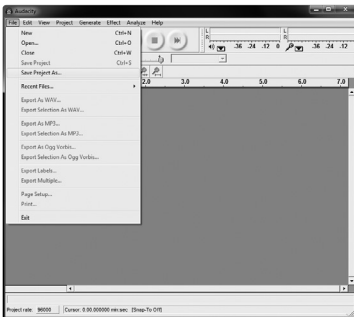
Audacity

File Edit View Project Generate Effect Analyze Help

New Ctrl+N
Open... Ctrl+O
Close Ctrl+W
Save Project Ctrl+S
Save Project As...
Recent Files...
Export As WAV...
Export Selection As WAV...
Export As MP3...
Export Selection As MP3...
Export As Ogg Vorbis...
Export Selection As Ogg Vorbis...
Export Labels...
Export Multiple...
Page Setup...
Print...
Exit

L
R
-36 -24 -12 0
L
R
-36 -24 -12

2.0 3.0 4.0 5.0 6.0 7.0

Project rate: 96000 Cursor: 0:00.000000 min:sec [Snap-To Off]